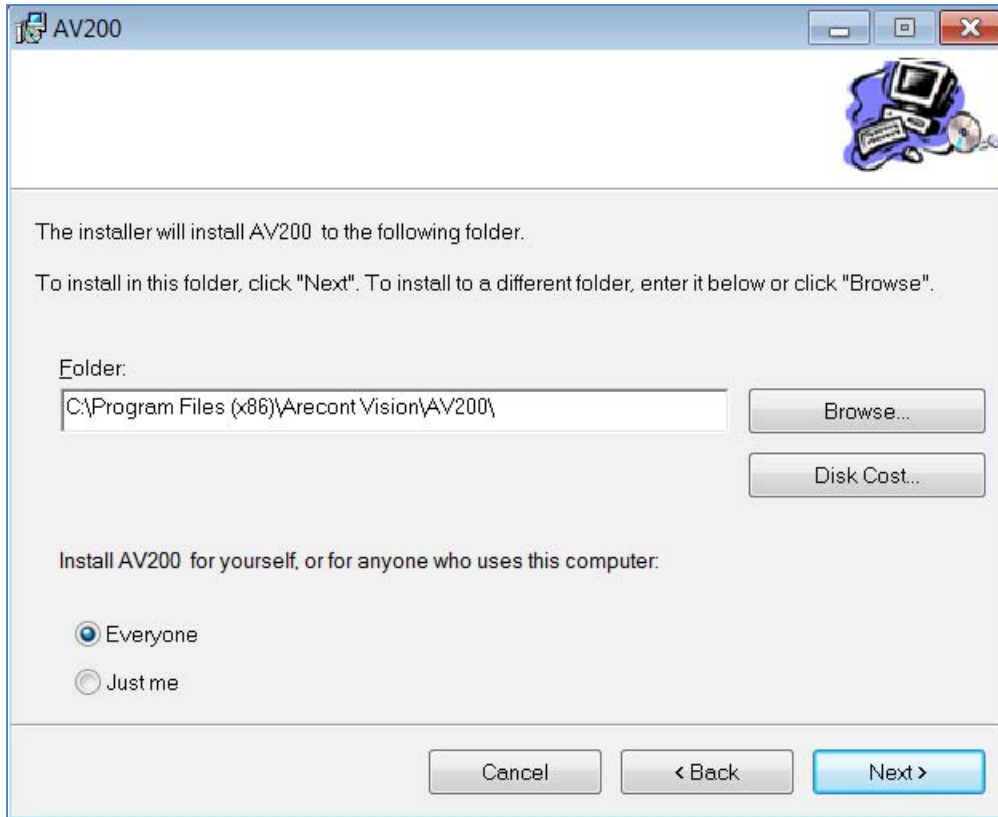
AV200

The installer will install AV200 to the following folder.

To install in this folder, click "Next". To install to a different folder, enter it below or click "Browse".

Folder:

C:\Program Files (x86)\Arecont Vision\AV200\

Browse...

Disk Cost...

Install AV200 for yourself, or for anyone who uses this computer:

Everyone

Just me

Cancel

< Back

Next >